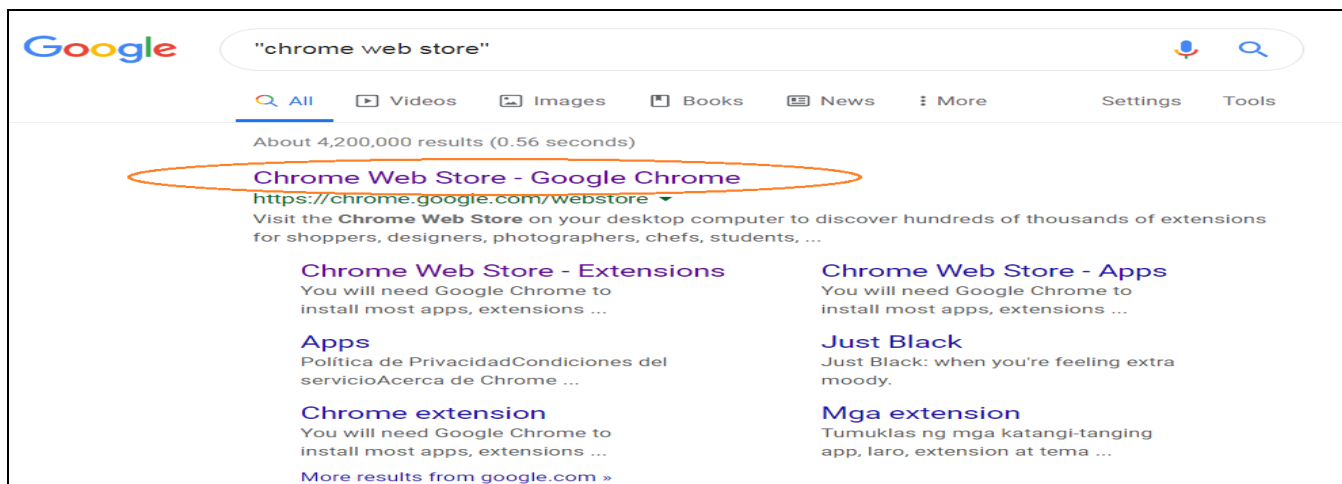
Google

"chrome web store"

All Videos Images Books News More Settings Tools

About 4,200,000 results (0.56 seconds)

Chrome Web Store - Google Chrome
https://chrome.google.com/webstore
Visit the **Chrome Web Store** on your desktop computer to discover hundreds of thousands of extensions for shoppers, designers, photographers, chefs, students, ...

Chrome Web Store - Extensions
You will need Google Chrome to install most apps, extensions ...

Chrome Web Store - Apps
You will need Google Chrome to install most apps, extensions ...

Apps
Política de PrivacidadCondiciones del servicioAcerca de Chrome ...

Just Black
Just Black: when you're feeling extra moody.

Chrome extension
You will need Google Chrome to install most apps, extensions ...

Mga extension
Tumuklas ng mga katangi-tanging app, laro, extension at tema ...

More results from google.com »